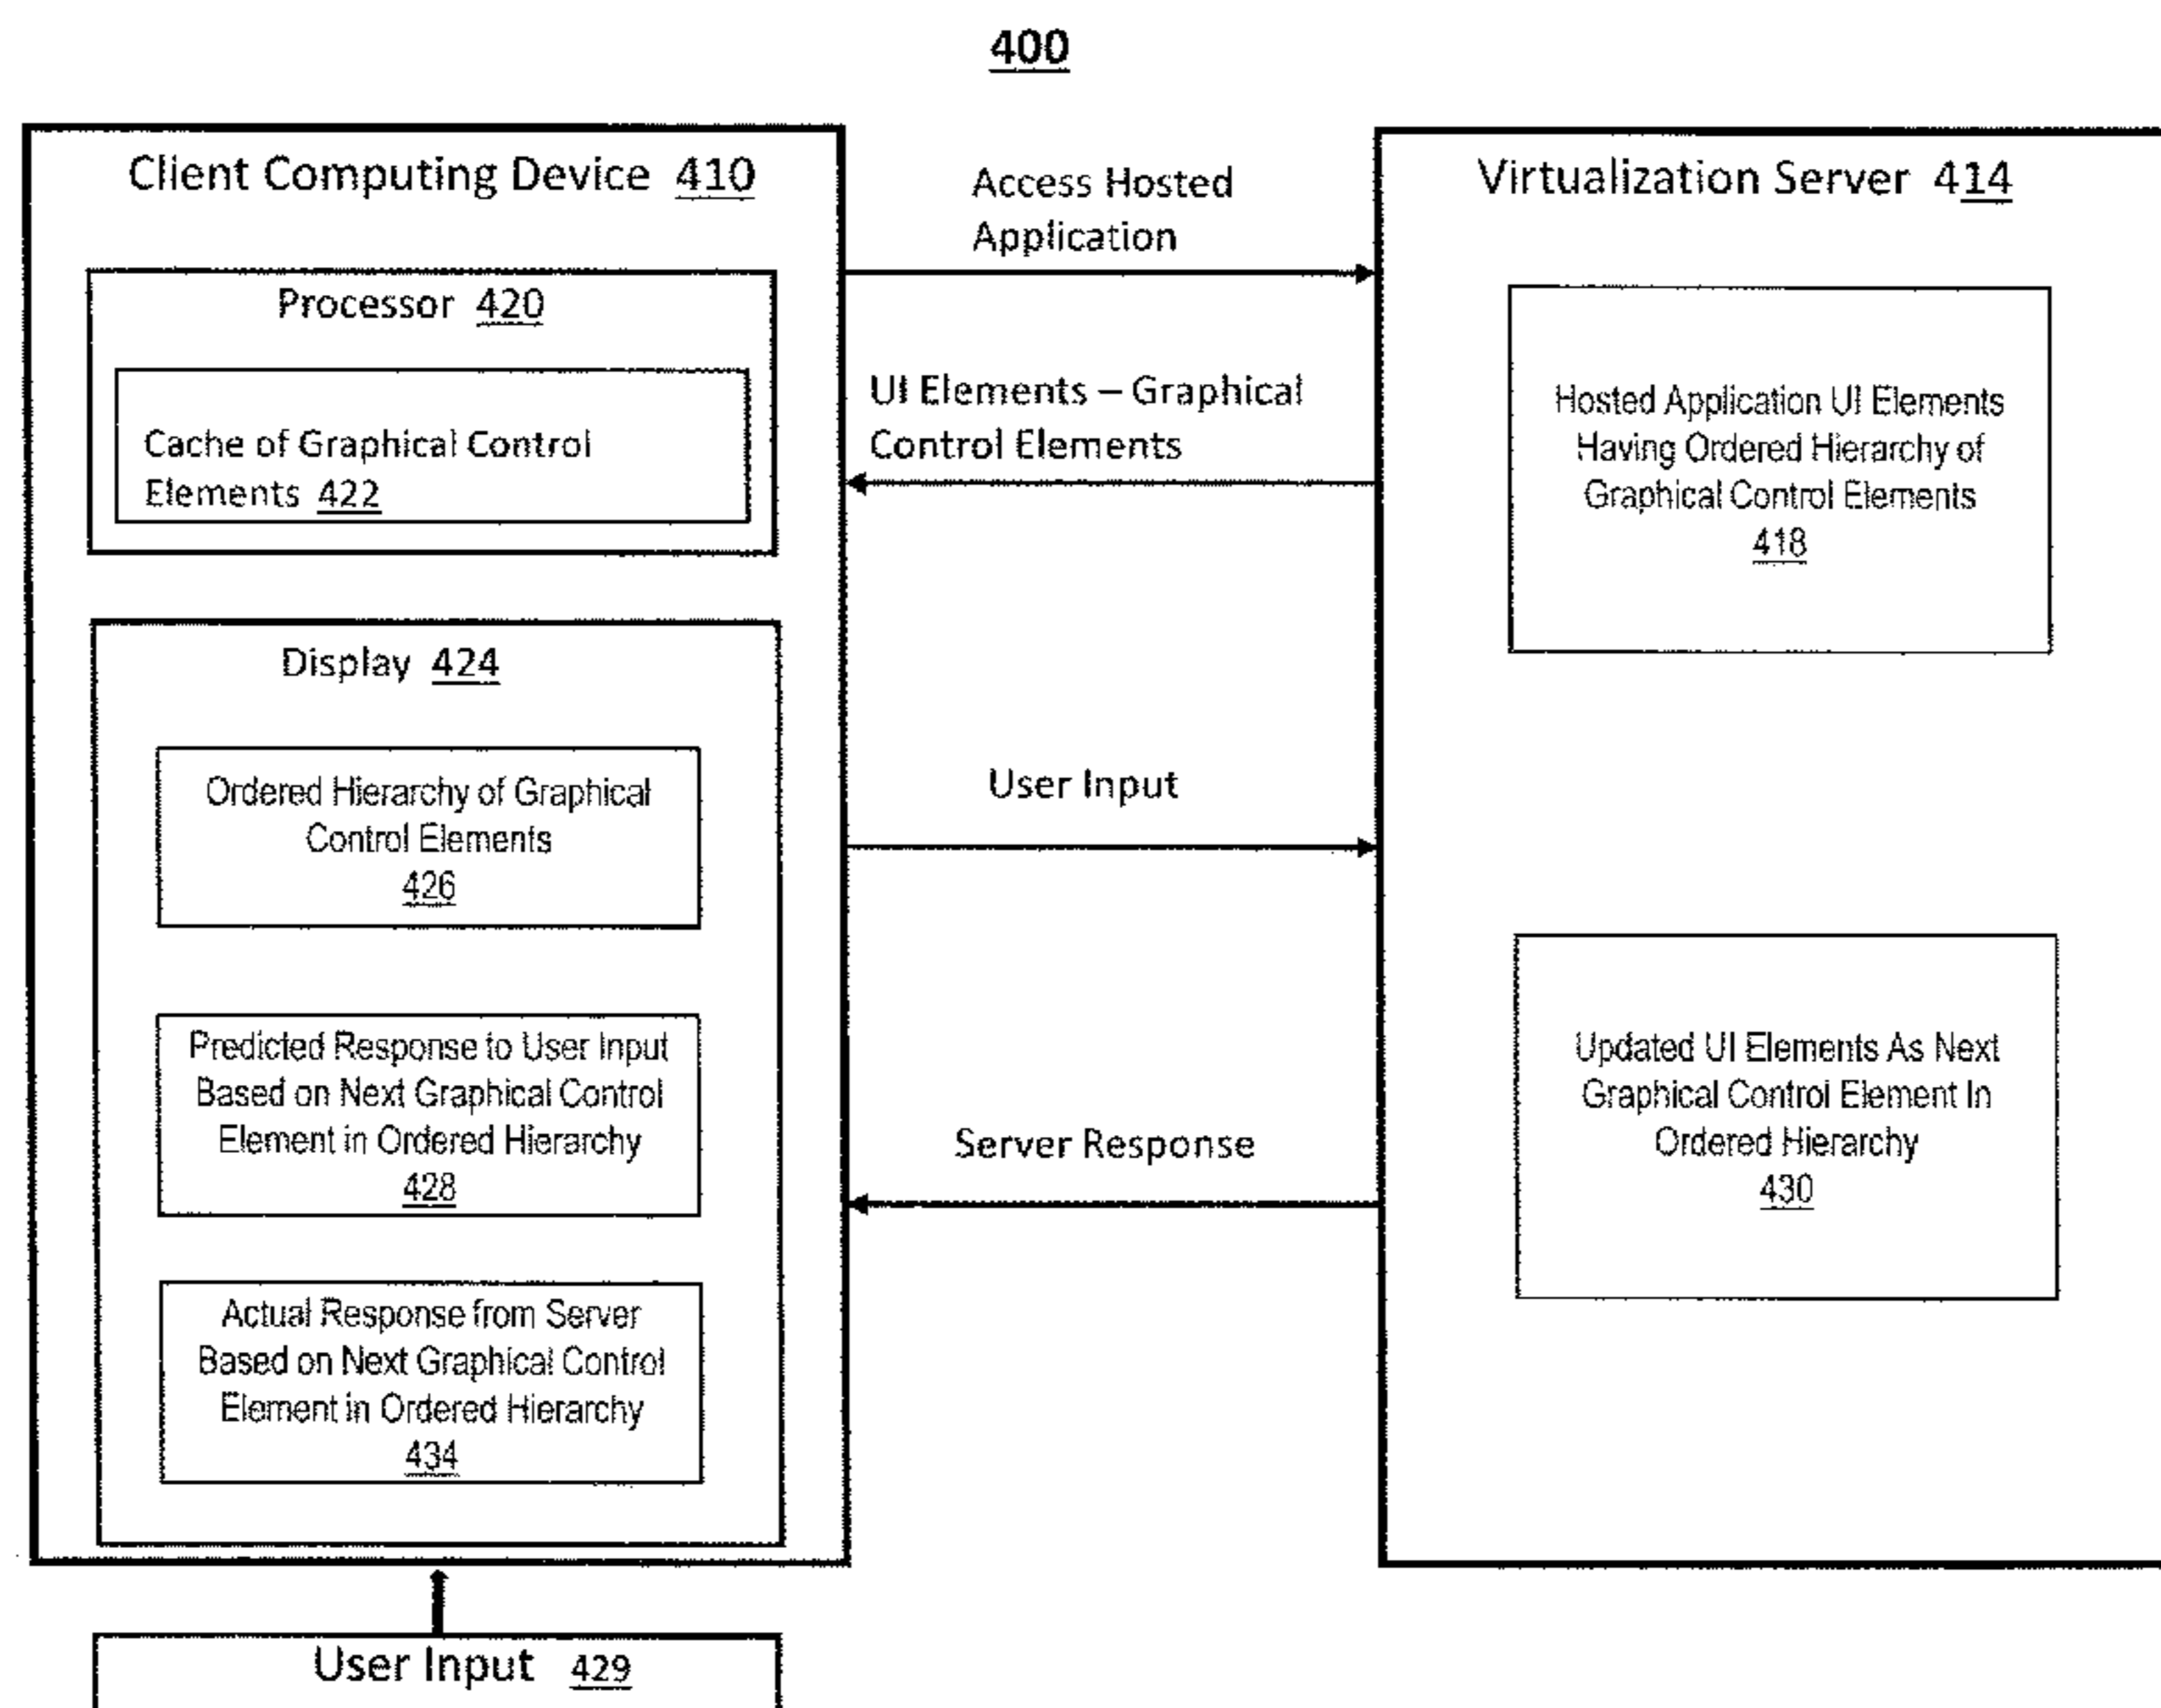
400

Client Computing Device 410

Processor 420

Cache of Graphical Control Elements 422

Display 424

Ordered Hierarchy of Graphical Control Elements
426

Predicted Response to User Input Based on Next Graphical Control Element in Ordered Hierarchy
428

Actual Response from Server Based on Next Graphical Control Element in Ordered Hierarchy
434

Access Hosted Application

UI Elements – Graphical Control Elements

User Input

Server Response

Virtualization Server 414

Hosted Application UI Elements Having Ordered Hierarchy of Graphical Control Elements
418

Updated UI Elements As Next Graphical Control Element In Ordered Hierarchy
430

User Input 429